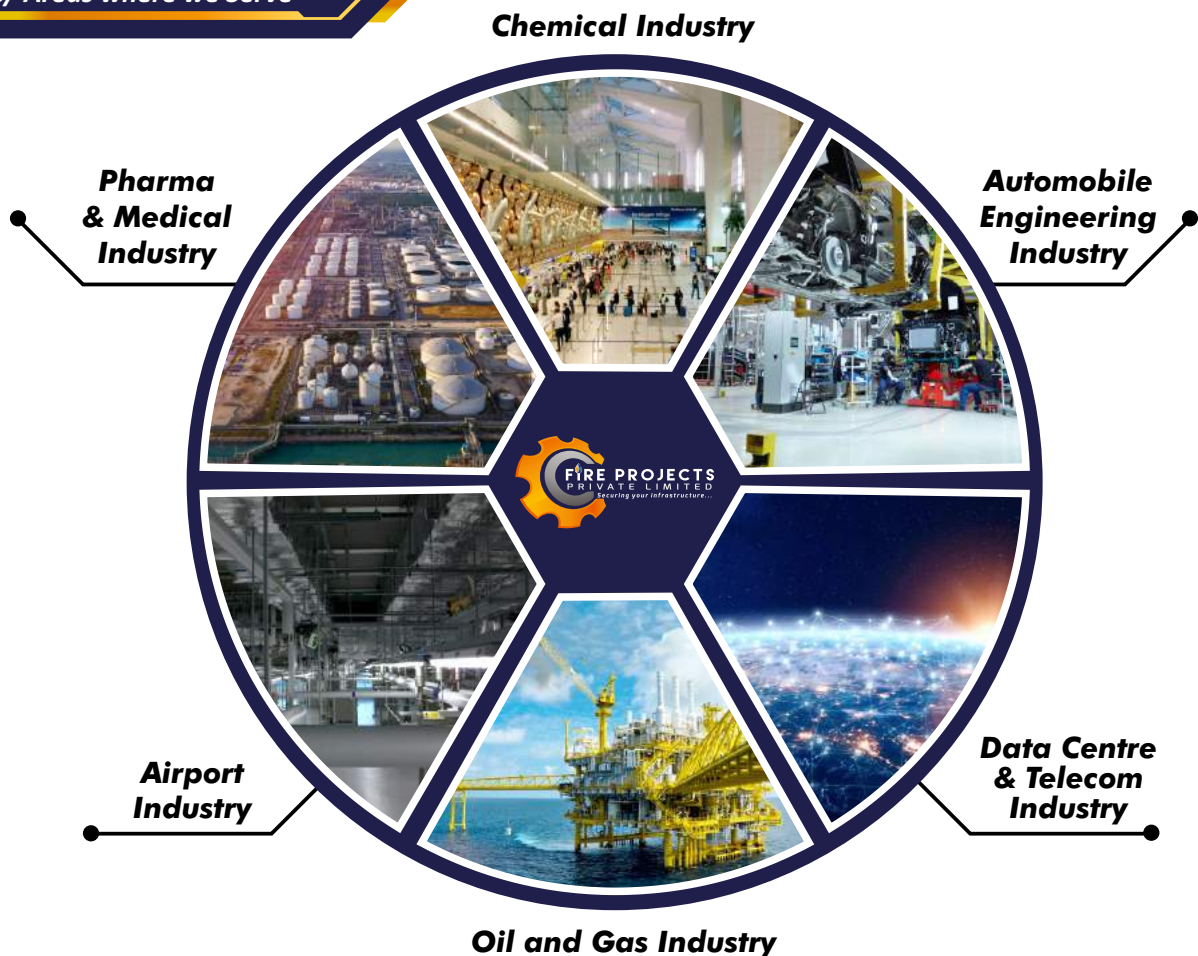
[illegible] Areas where we serve

Chemical Industry

Pharma & Medical Industry

Automobile Engineering Industry

FIRE PROJECTS PRIVATE LIMITED
Securing your infrastructure...

Airport Industry

Data Centre & Telecom Industry

Oil and Gas Industry